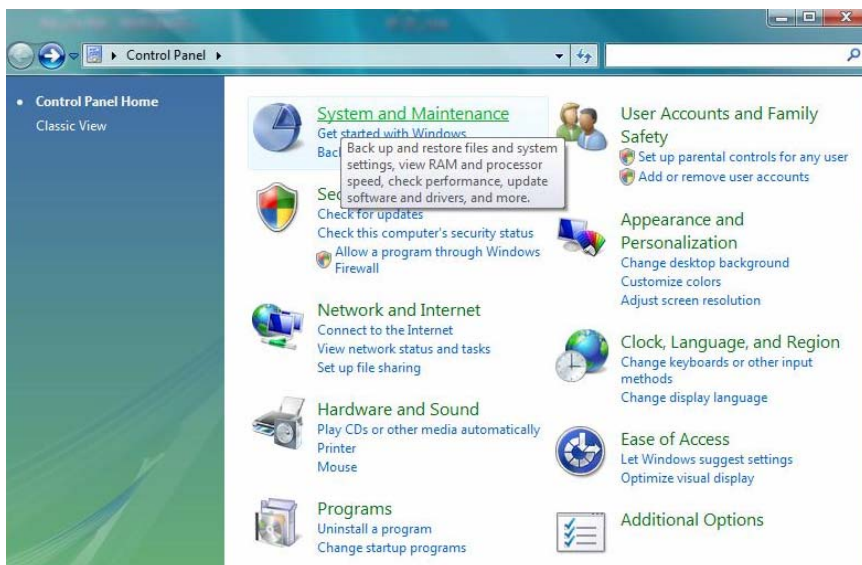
Control Panel

Control Panel Home
Classic View

System and Maintenance
Get started with Windows
Bac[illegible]

Back up and restore files and system settings, view RAM and processor speed, check performance, update software and drivers, and more.

Sec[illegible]
Check for updates
Check this computer's security status
Allow a program through Windows Firewall

Network and Internet
Connect to the Internet
View network status and tasks
Set up file sharing

Hardware and Sound
Play CDs or other media automatically
Printer
Mouse

Programs
Uninstall a program
Change startup programs

User Accounts and Family Safety
Set up parental controls for any user
Add or remove user accounts

Appearance and Personalization
Change desktop background
Customize colors
Adjust screen resolution

Clock, Language, and Region
Change keyboards or other input methods
Change display language

Ease of Access
Let Windows suggest settings
Optimize visual display

Additional Options